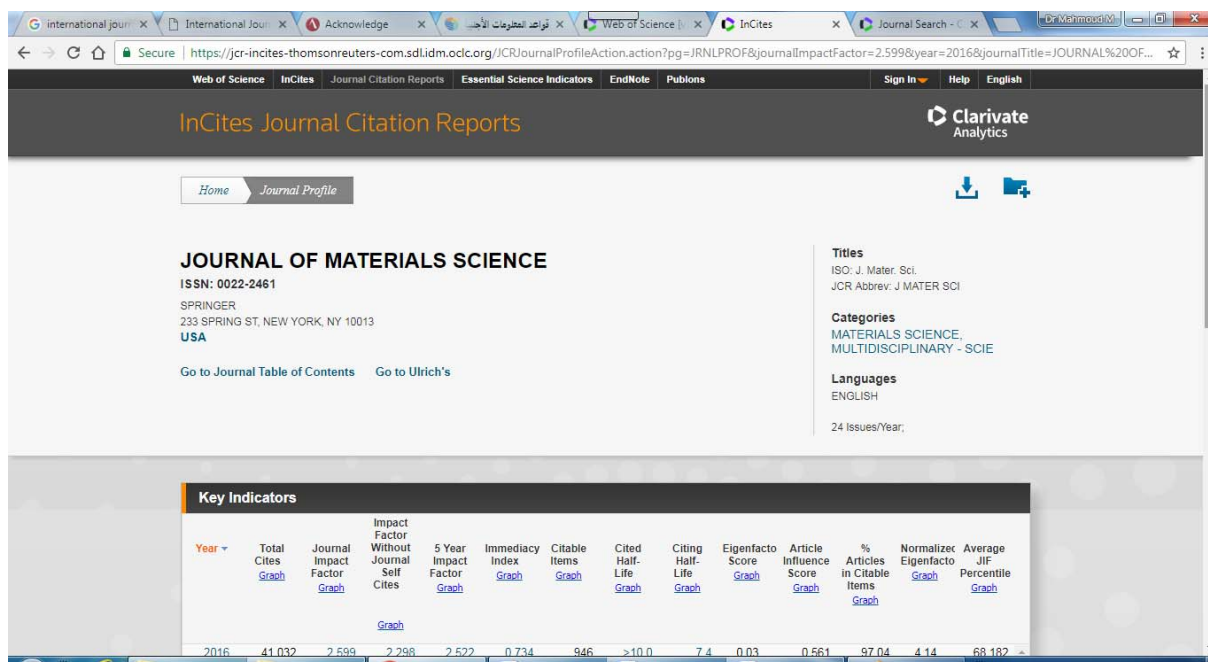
international journ × International Journ × Acknowledge × قواعد المعلومات الأجنـ × Web of Science × InCites × Journal Search - × Dr Mahmoud M

Secure | https://jcr-incites-thomsonreuters-com.sdl.idm.oclc.org/JCRJournalProfileAction.action?pg=JRNLPROF&journalImpactFactor=2.599&year=2016&journalTitle=JOURNAL%20OF...

Web of Science | InCites | Journal Citation Reports | Essential Science Indicators | EndNote | Publons | Sign In | Help | English

InCites Journal Citation Reports

Clarivate Analytics

Home | Journal Profile

JOURNAL OF MATERIALS SCIENCE
ISSN: 0022-2461
SPRINGER
233 SPRING ST, NEW YORK, NY 10013
USA

Go to Journal Table of Contents Go to Ulrich's

Titles
ISO: J. Mater. Sci.
JCR Abbrev: J MATER SCI

Categories
MATERIALS SCIENCE, MULTIDISCIPLINARY - SCIE

Languages
ENGLISH

24 Issues/Year;

Key Indicators

| Year | Total Cites Graph | Journal Impact Factor Graph | Impact Factor Without Journal Self Cites Graph | 5 Year Impact Factor Graph | Immediacy Index Graph | Citable Items Graph | Cited Half-Life Graph | Citing Half-Life Graph | Eigenfacto Score Graph | Article Influence Score Graph | % Articles in Citable Items Graph | Normalizec Eigenfacto Graph | Average JIF Percentile Graph |
|---|---|---|---|---|---|---|---|---|---|---|---|---|---|
| 2016 | 41,032 | 2.599 | 2.298 | 2.522 | 0.734 | 946 | >10.0 | 7.4 | 0.03 | 0.561 | 97.04 | 4.14 | 68.182 |